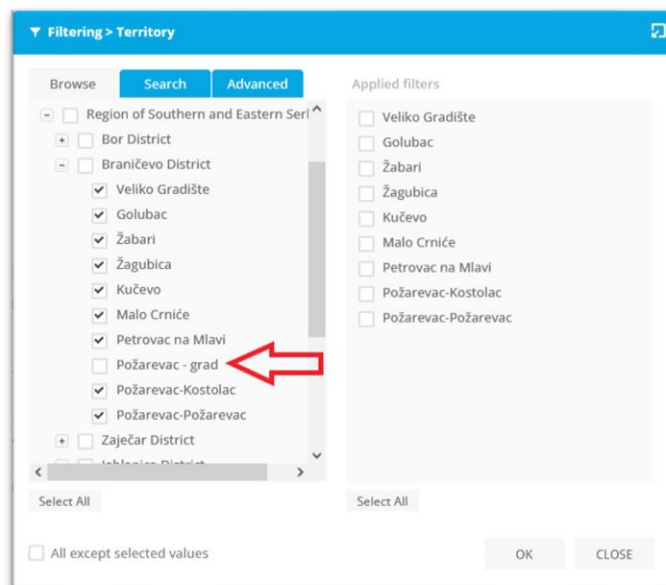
Filtering > Territory

Browse | Search | Advanced

Applied filters

Region of Southern and Eastern Serl
Bor District
Braničevo District
Veliko Gradište
Golubac
Žabari
Žagubica
Kučevo
Malo Crniće
Petrovac na Mlavi
Požarevac - grad
Požarevac-Kostolac
Požarevac-Požarevac
Zaječar District
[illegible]

Veliko Gradište
Golubac
Žabari
Žagubica
Kučevo
Malo Crniće
Petrovac na Mlavi
Požarevac-Kostolac
Požarevac-Požarevac

Select All

Select All

All except selected values

OK

CLOSE